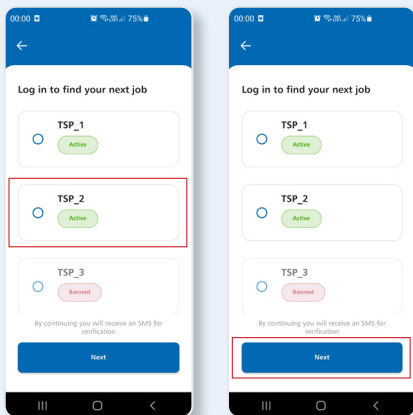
00:00 75%

Log in to find your next job

TSP_1
Active

TSP_2
Active

TSP_3
Banned

By continuing you will receive an SMS for verification

Next

00:00 75%

Log in to find your next job

TSP_1
Active

TSP_2
Active

TSP_3
Banned

By continuing you will receive an SMS for verification

Next